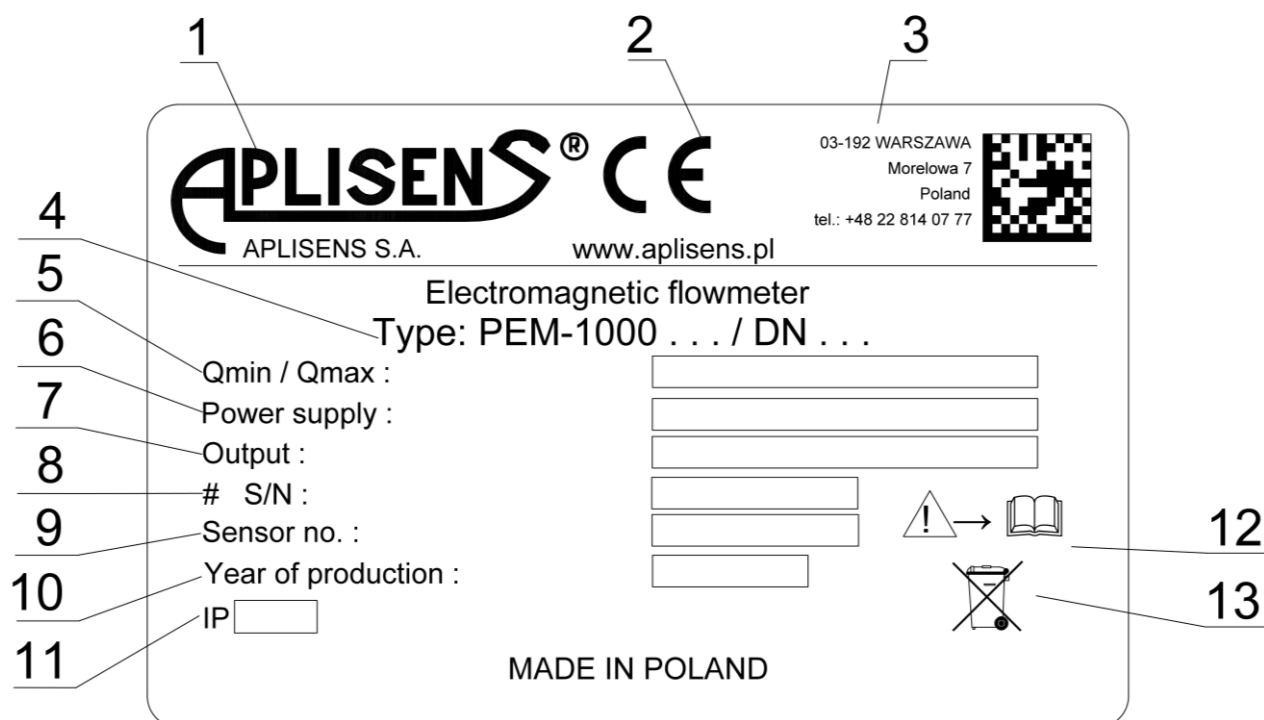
1
2
3

APLISENS®
CE

03-192 WARSZAWA
Morelowa 7
Poland
tel.: +48 22 814 07 77

4
APLISENS S.A.
www.aplisens.pl

5
Electromagnetic flowmeter
Type: PEM-1000 . . . / DN . . .

6
Qmin / Qmax :

7
Power supply :

8
Output :

9
# S/N :

Sensor no. :

12

10
Year of production :

13

11
IP

MADE IN POLAND